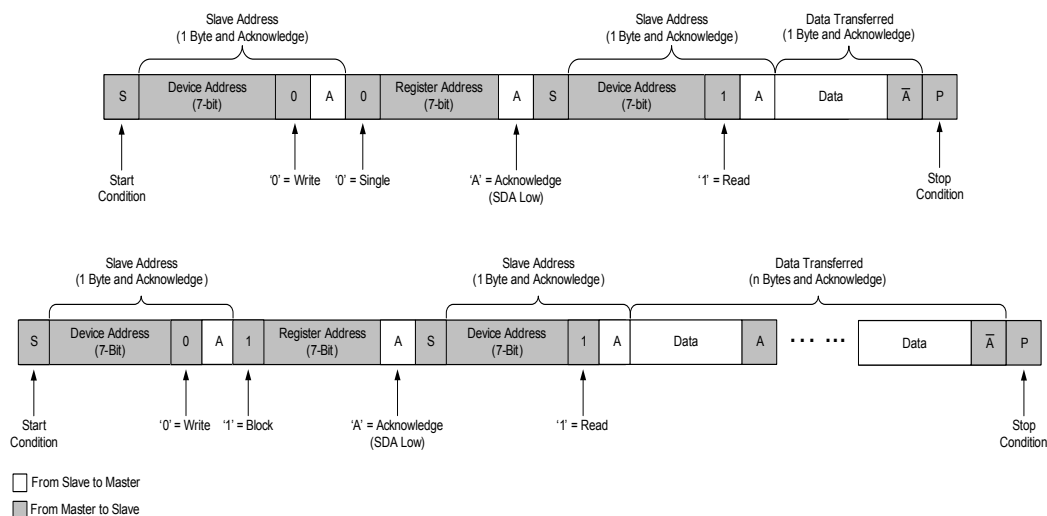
Slave Address
(1 Byte and Acknowledge)

Slave Address
(1 Byte and Acknowledge)

Data Transferred
(1 Byte and Acknowledge)

S | Device Address (7-bit) | 0 | A | 0 | Register Address (7-bit) | A | S | Device Address (7-bit) | 1 | A | Data | $\overline{A}$ | P

Start Condition

'0' = Write

'0' = Single

'A' = Acknowledge (SDA Low)

'1' = Read

Stop Condition

Slave Address
(1 Byte and Acknowledge)

Slave Address
(1 Byte and Acknowledge)

Data Transferred
(n Bytes and Acknowledge)

S | Device Address (7-Bit) | 0 | A | 1 | Register Address (7-Bit) | A | S | Device Address (7-Bit) | 1 | A | Data | A | · · · · · · | Data | $\overline{A}$ | P

Start Condition

'0' = Write

'1' = Block

'A' = Acknowledge (SDA Low)

'1' = Read

Stop Condition

From Slave to Master

From Master to Slave